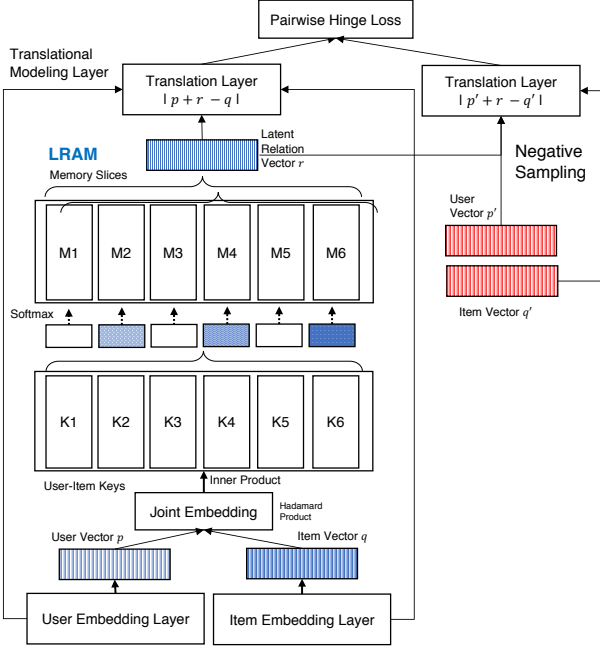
Pairwise Hinge Loss

Translational Modeling Layer

Translation Layer
$|p + r - q|$

Translation Layer
$|p' + r - q'|$

LRAM

Latent Relation Vector $r$

Negative Sampling

Memory Slices

M1 M2 M3 M4 M5 M6

User Vector $p'$

Softmax

Item Vector $q'$

K1 K2 K3 K4 K5 K6

Inner Product

User-Item Keys

Joint Embedding

Hadamard Product

User Vector $p$

Item Vector $q$

User Embedding Layer

Item Embedding Layer